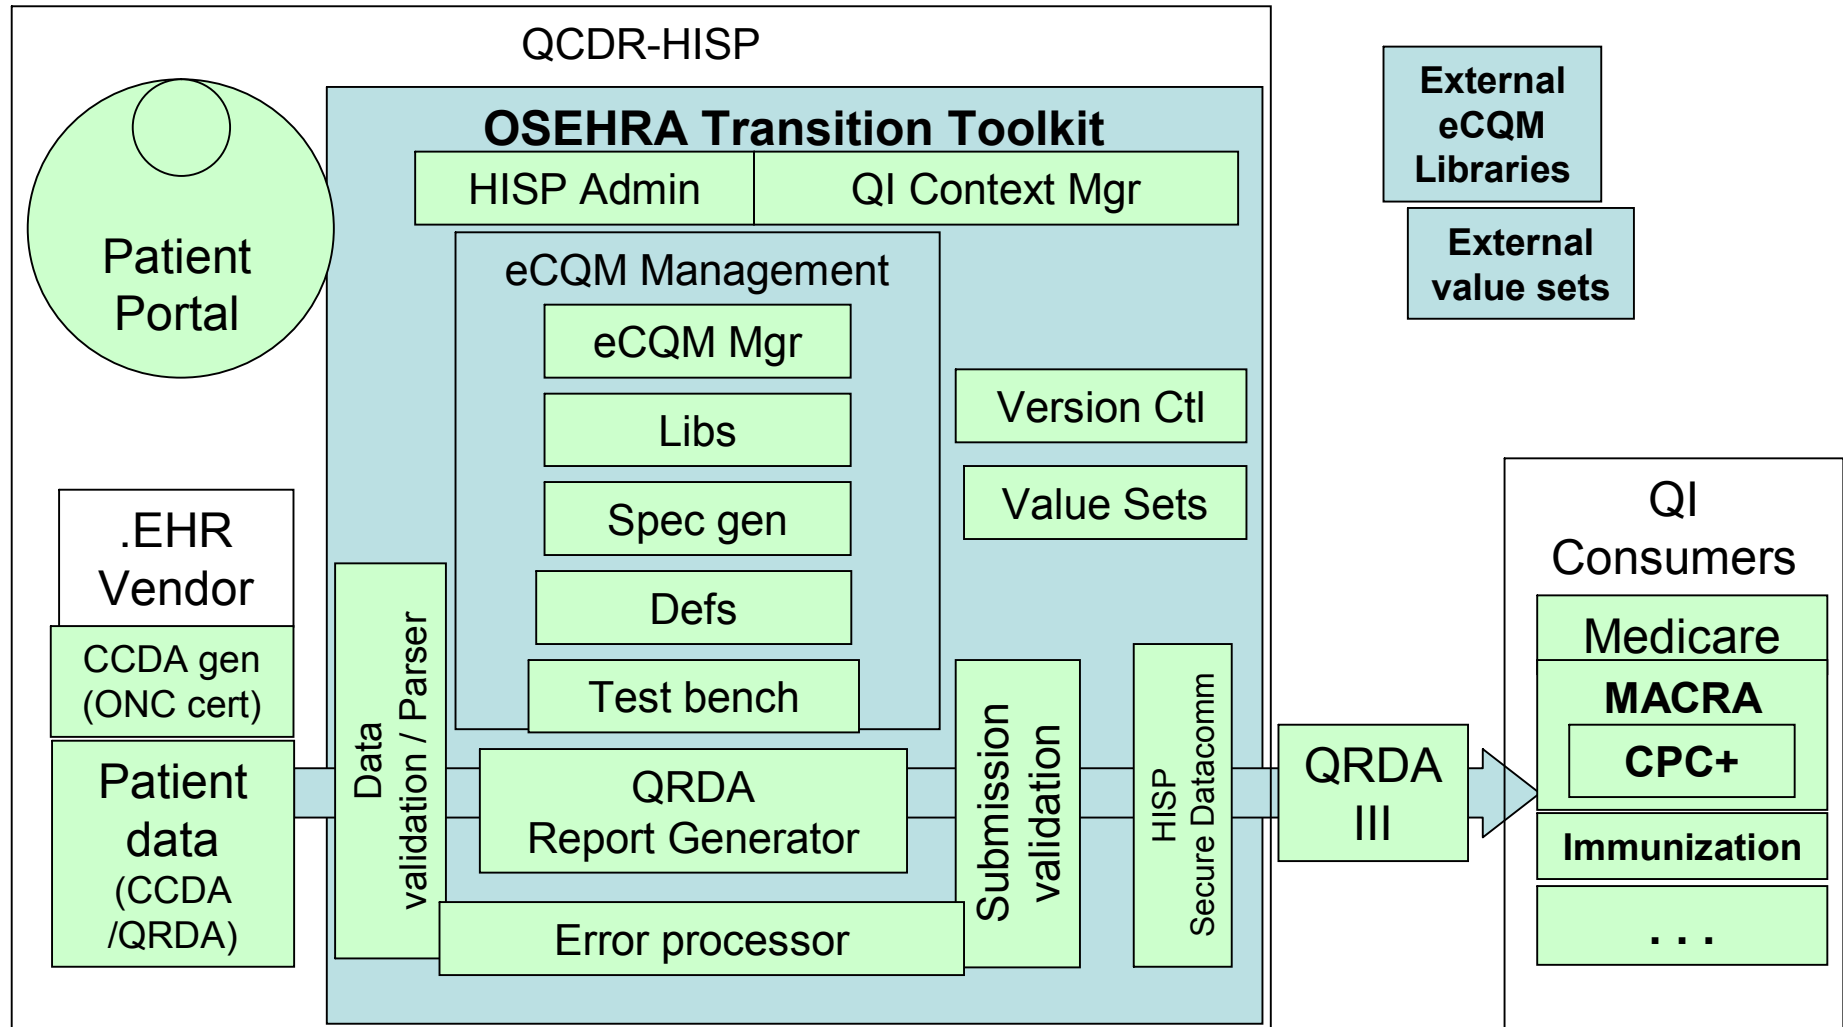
QCDR-HISP

OSEHRA Transition Toolkit

HISP Admin

QI Context Mgr

eCQM Management

eCQM Mgr

Libs

Spec gen

Defs

Test bench

Version Ctl

Value Sets

External eCQM Libraries

External value sets

Patient Portal

.EHR Vendor

CCDA gen (ONC cert)

Patient data (CCDA /QRDA)

Data validation / Parser

QRDA Report Generator

Error processor

Submission validation

HISP Secure Datacomm

QRDA III

QI Consumers

Medicare

MACRA

CPC+

Immunization

. . .